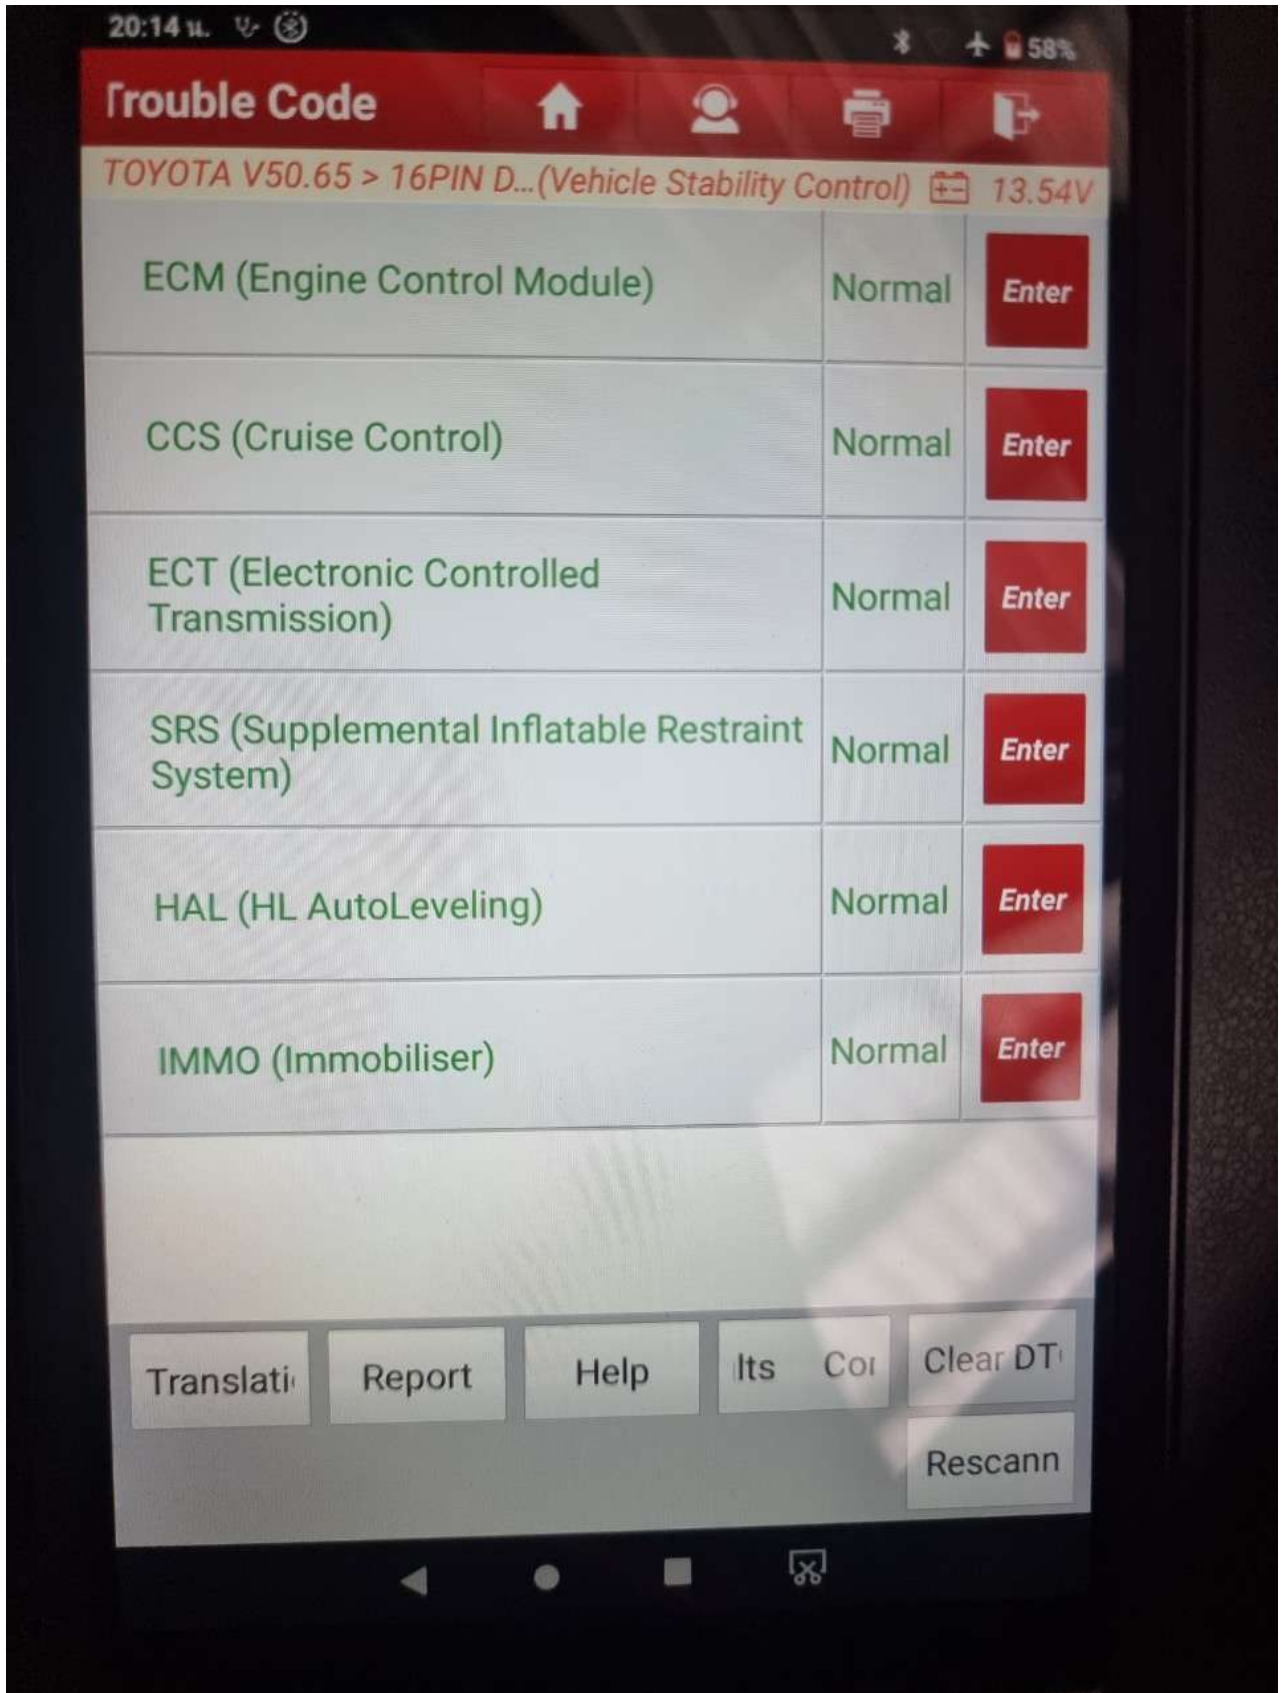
20:14 ч.

58%

Trouble Code

TOYOTA V50.65 > 16PIN D...(Vehicle Stability Control) 13.54V

| | | |
|---|---|---|
| ECM (Engine Control Module) | Normal | Enter |
| CCS (Cruise Control) | Normal | Enter |
| ECT (Electronic Controlled Transmission) | Normal | Enter |
| SRS (Supplemental Inflatable Restraint System) | Normal | Enter |
| HAL (HL AutoLeveling) | Normal | Enter |
| IMMO (Immobiliser) | Normal | Enter |

Translati Report Help lts Coı Clear DT

Rescann